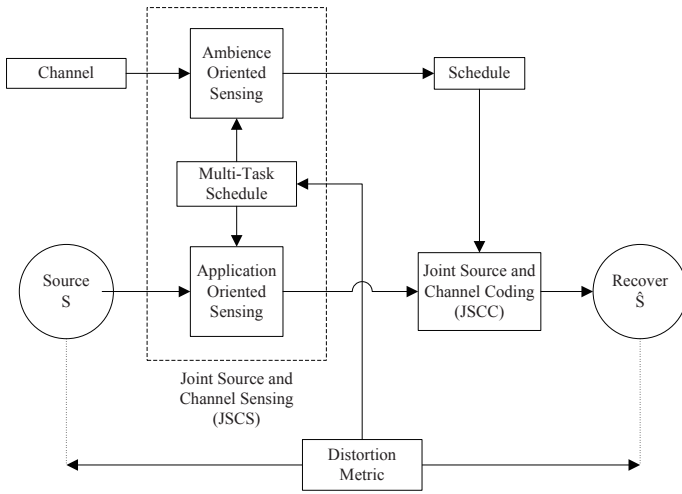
Channel

Ambience Oriented Sensing

Schedule

Multi-Task Schedule

Source S

Application Oriented Sensing

Joint Source and Channel Coding (JSCC)

Recover $\hat{S}$

Joint Source and Channel Sensing (JSCS)

Distortion Metric